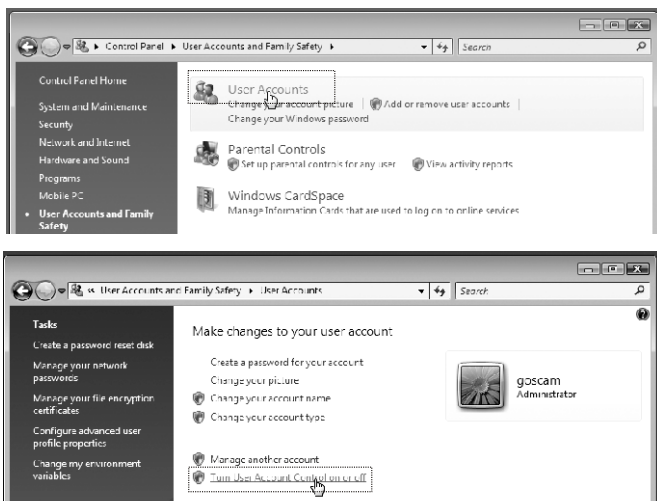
Control Panel ▸ User Accounts and Family Safety ▸

Search

Control Panel Home

System and Maintenance

Security

Network and Internet

Hardware and Sound

Programs

Mobile PC

User Accounts and Family Safety

User Accounts

Change your account picture | Add or remove user accounts |

Change your Windows password

Parental Controls

Set up parental controls for any user | View activity reports

Windows CardSpace

Manage Information Cards that are used to log on to online services

« User Accounts and Family Safety ▸ User Accounts

Search

Tasks

Create a password reset disk

Manage your network passwords

Manage your file encryption certificates

Configure advanced user profile properties

Change my environment variables

Make changes to your user account

Create a password for your account

Change your picture

Change your account name

Change your account type

Manage another account

Turn User Account Control on or off

goscam

Administrator